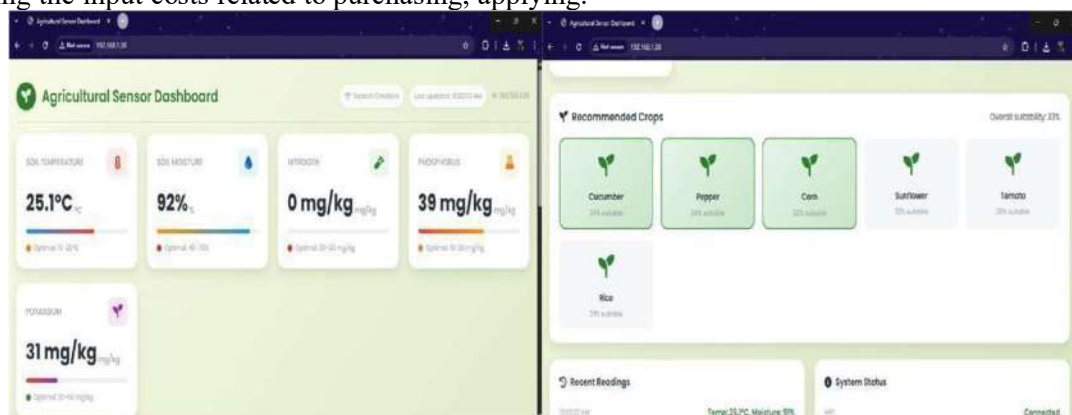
ing the input costs related to purchasing, applying.

Agricultural Sensor Dashboard

Not secure 192.168.1.38

SOIL TEMPERATURE
25.1°C °C
Optimal: 15-30°C

SOIL MOISTURE
92% %
Optimal: 40-70%

NITROGEN
0 mg/kg mg/kg
Optimal: 20-50 mg/kg

PHOSPHORUS
39 mg/kg mg/kg
Optimal: 10-30 mg/kg

POTASSIUM
31 mg/kg mg/kg
Optimal: 20-40 mg/kg

Recommended Crops

Overall suitability: 33%

Cucumber
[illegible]

Pepper
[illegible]

Corn
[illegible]

Sunflower
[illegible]

Tomato
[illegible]

Rice
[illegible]

Recent Readings

Temp: 25.1°C, Moisture: 92%

System Status

Connected